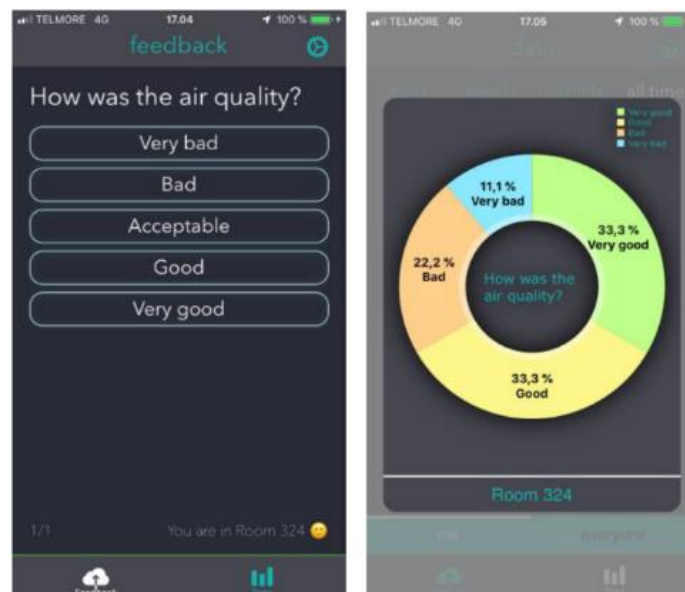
TELMORE 4G 17.04 100 %

feedback

How was the air quality?

Very bad

Bad

Acceptable

Good

Very good

1/1 You are in Room 324

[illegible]

TELMORE 4G 17.05 100 %

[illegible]

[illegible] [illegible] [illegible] all time

Very good
Good
Bad
Very bad

11,1 %
Very bad

33,3 %
Very good

22,2 %
Bad

How was the air quality?

33,3 %
Good

Room 324

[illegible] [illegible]